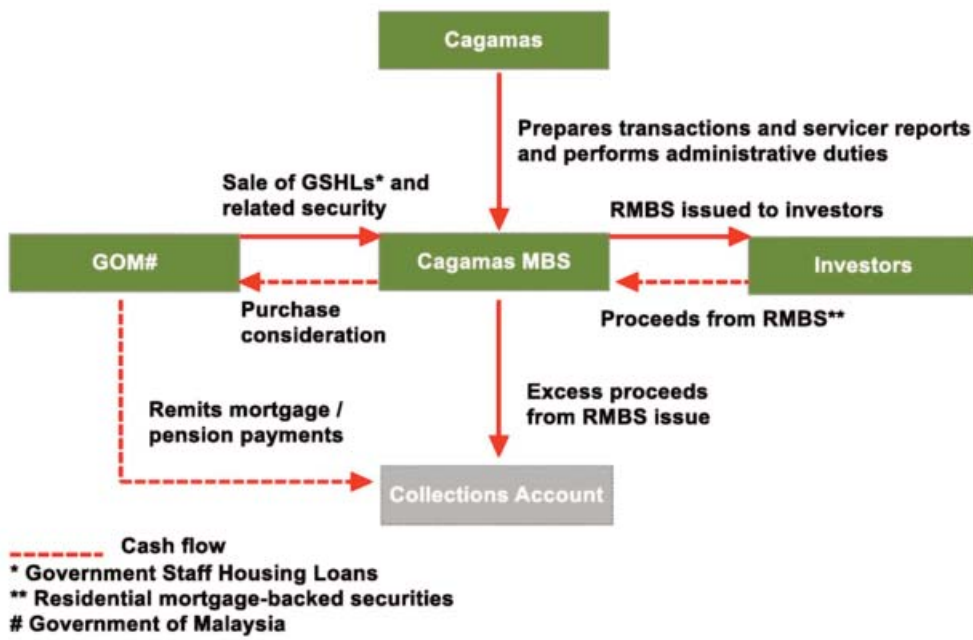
Cagamas

Prepares transactions and servicer reports and performs administrative duties

Sale of GSHLs* and related security

RMBS issued to investors

GOM#

Cagamas MBS

Investors

Purchase consideration

Proceeds from RMBS**

Excess proceeds from RMBS issue

Remits mortgage / pension payments

Collections Account

Cash flow
* Government Staff Housing Loans
** Residential mortgage-backed securities
# Government of Malaysia